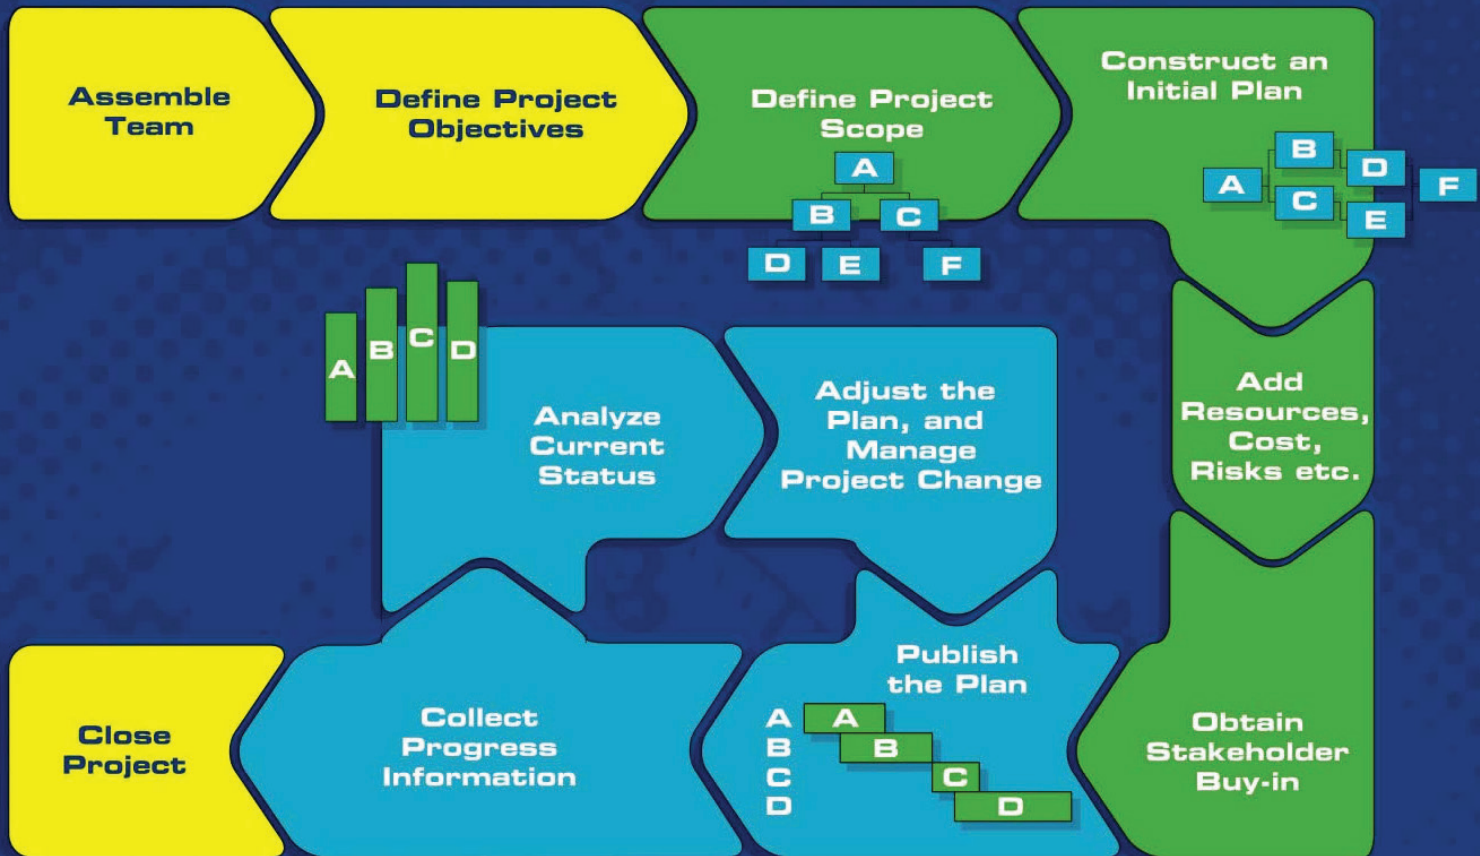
Assemble Team

Define Project Objectives

Define Project Scope

A
B C
D E F

Construct an Initial Plan

B
A D F
C E

A B C D

Analyze Current Status

Adjust the Plan, and Manage Project Change

Add Resources, Cost, Risks etc.

Publish the Plan

A A
B B
C C
D D

Close Project

Collect Progress Information

Obtain Stakeholder Buy-in